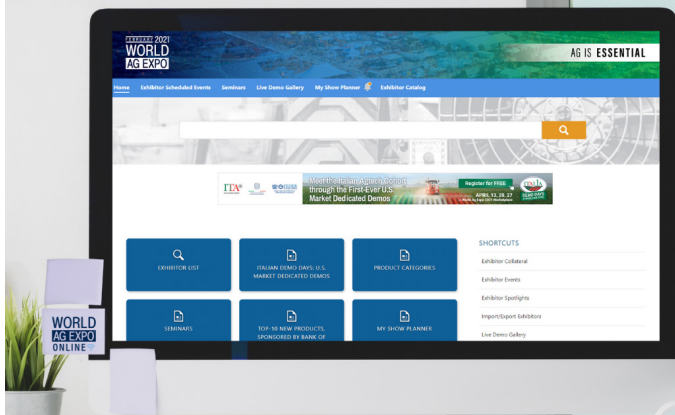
FEBRUARY 2021
WORLD
AG EXPO

AG IS ESSENTIAL

Home Exhibitor Scheduled Events Seminars Live Demo Gallery My Show Planner Exhibitor Catalog

ITA

Meet the Italian Agtech Group through the First-Ever U.S. Market Dedicated Demos

Register for FREE

APRIL 13, 20, 27

DEMO DAYS

EXHIBITOR LIST

ITALIAN DEMO DAYS: U.S. MARKET DEDICATED DEMOS

PRODUCT CATEGORIES

SEMINARS

TOP-10 NEW PRODUCTS, SPONSORED BY BANK OF

MY SHOW PLANNER

SHORTCUTS

Exhibitor Collateral

Exhibitor Events

Exhibitor Spotlights

Import/Export Exhibitors

Live Demo Gallery

WORLD
AG EXPO
ONLINE